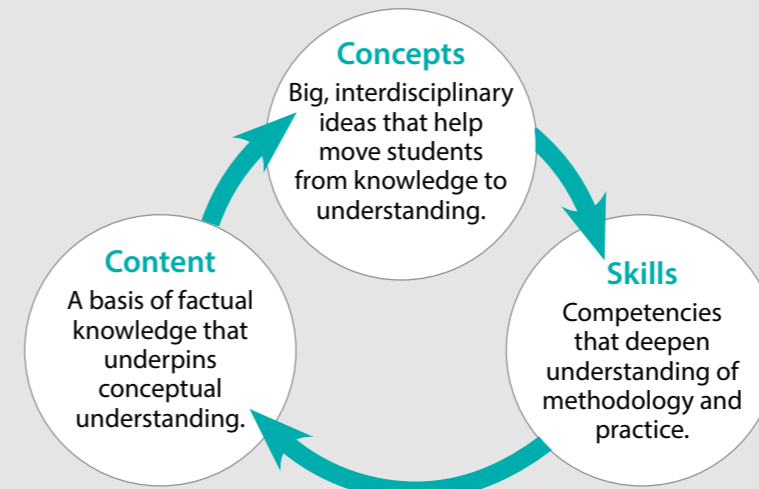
Concepts
Big, interdisciplinary ideas that help move students from knowledge to understanding.

Skills
Competencies that deepen understanding of methodology and practice.

Content
A basis of factual knowledge that underpins conceptual understanding.